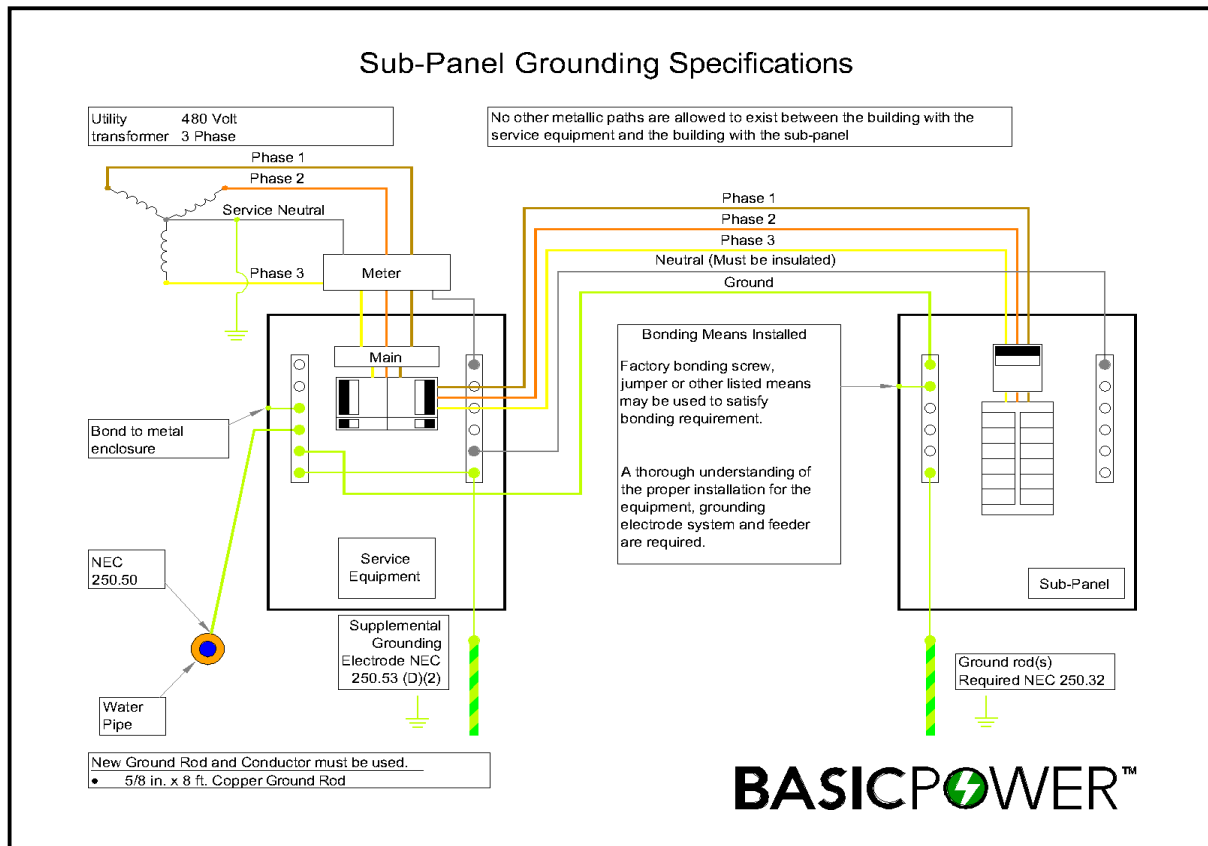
Sub-Panel Grounding Specifications

Utility transformer 480 Volt 3 Phase

No other metallic paths are allowed to exist between the building with the service equipment and the building with the sub-panel

Phase 1
Phase 2
Service Neutral
Phase 3
Meter

Phase 1
Phase 2
Phase 3
Neutral (Must be insulated)
Ground

Main

Bonding Means Installed

Factory bonding screw, jumper or other listed means may be used to satisfy bonding requirement.

A thorough understanding of the proper installation for the equipment, grounding electrode system and feeder are required.

Bond to metal enclosure

NEC 250.50

Service Equipment

Sub-Panel

Supplemental Grounding Electrode NEC 250.53 (D)(2)

Ground rod(s) Required NEC 250.32

Water Pipe

New Ground Rod and Conductor must be used.
• 5/8 in. x 8 ft. Copper Ground Rod

BASICPOWER™